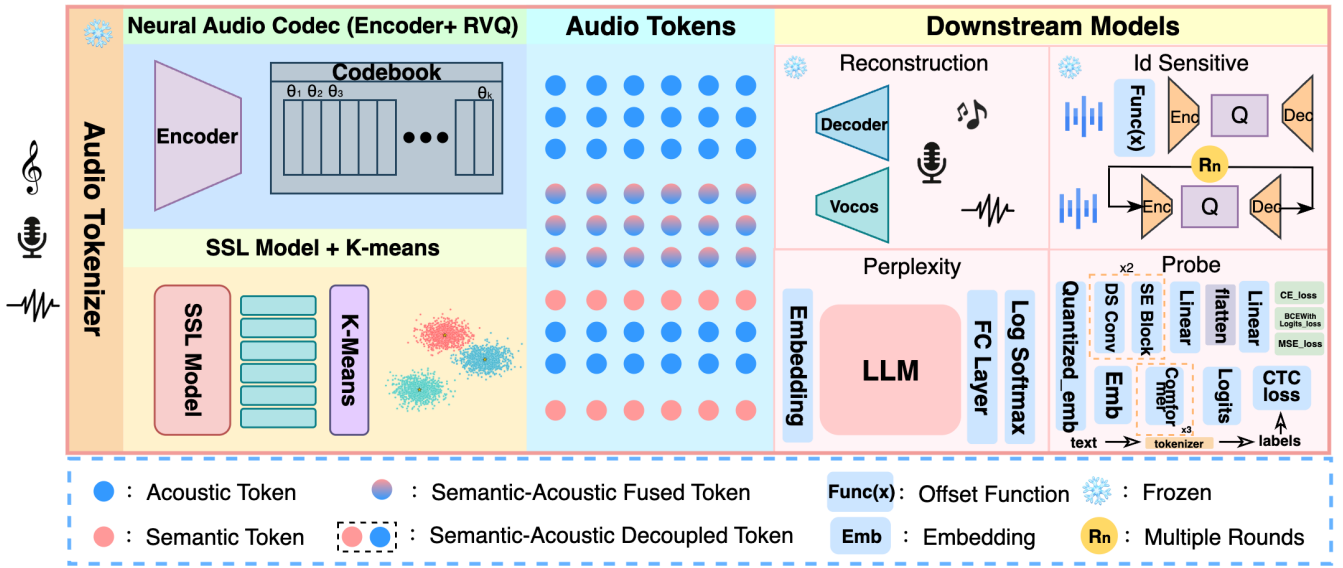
Audio Tokenizer

Neural Audio Codec (Encoder+ RVQ)

Encoder

Codebook

$\theta_1$ $\theta_2$ $\theta_3$ $\theta_k$

SSL Model + K-means

SSL Model

K-Means

Audio Tokens

Downstream Models

Reconstruction

Decoder

Vocos

Id Sensitive

Func(x)

Enc

Q

Dec

Rn

Enc

Q

Dec

Perplexity

Embedding

LLM

FC Layer

Log Softmax

Probe

x2

Quantized_emb

DS Conv

SE Block

Linear

flatten

Linear

CE_loss

BCEWith Logits_loss

MSE_loss

Emb

Conformer

x3

Logits

CTC loss

text

tokenizer

labels

: Acoustic Token

: Semantic-Acoustic Fused Token

Func(x) : Offset Function

: Frozen

: Semantic Token

: Semantic-Acoustic Decoupled Token

Emb : Embedding

Rn : Multiple Rounds